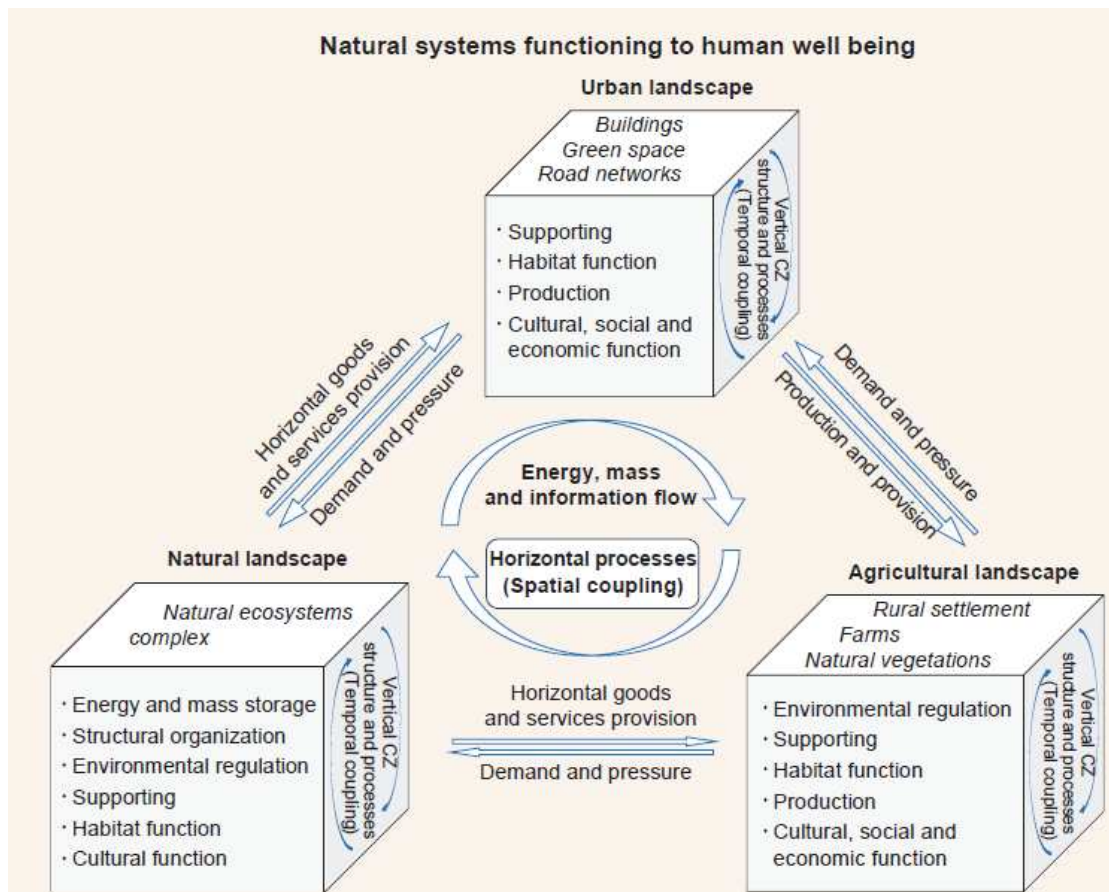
Natural systems functioning to human well being

Urban landscape

Buildings
Green space
Road networks

Vertical CZ structure and processes (Temporal coupling)

· Supporting
· Habitat function
· Production
· Cultural, social and economic function

Horizontal goods and services provision

Demand and pressure

Demand and pressure

Production and provision

Energy, mass and information flow

Horizontal processes (Spatial coupling)

Natural landscape

Natural ecosystems complex

Vertical CZ structure and processes (Temporal coupling)

· Energy and mass storage
· Structural organization
· Environmental regulation
· Supporting
· Habitat function
· Cultural function

Horizontal goods and services provision

Demand and pressure

Agricultural landscape

Rural settlement
Farms
Natural vegetations

Vertical CZ structure and processes (Temporal coupling)

· Environmental regulation
· Supporting
· Habitat function
· Production
· Cultural, social and economic function